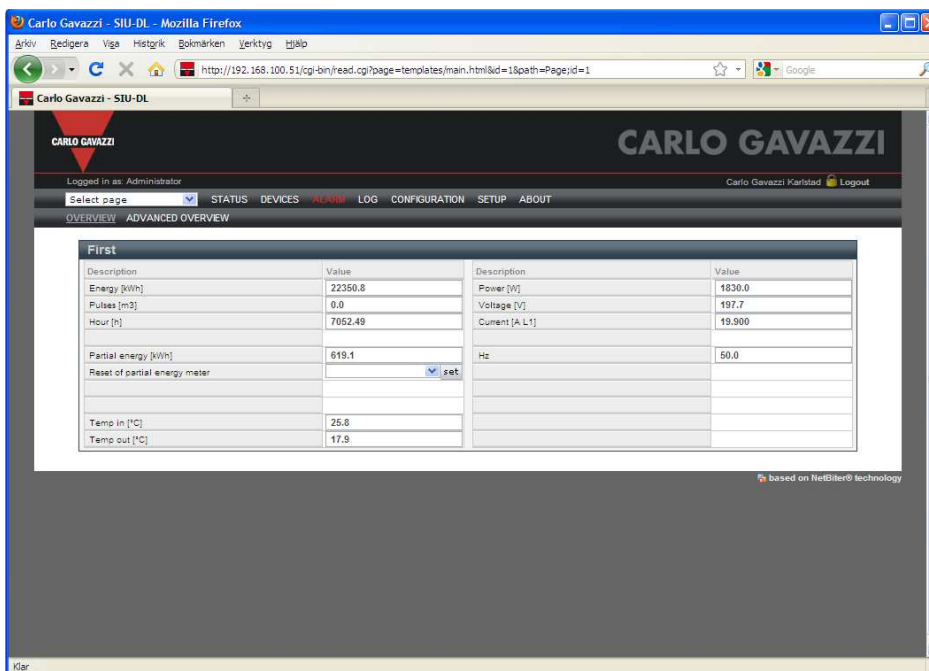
Carlo Gavazzi - SIU-DL - Mozilla Firefox

Arkiv Redigera Visa Historik Bokmärken Verktyg Hjälp

http://192.168.100.51/cgi-bin/read.cgi?page=templates/main.html&id=1&path=Page;id=1

Google

Carlo Gavazzi - SIU-DL

CARLO GAVAZZI

CARLO GAVAZZI

Logged in as: Administrator

Carlo Gavazzi Karlstad Logout

Select page

STATUS DEVICES ALARM LOG CONFIGURATION SETUP ABOUT

OVERVIEW ADVANCED OVERVIEW

First

| Description | Value | Description | Value |
|---|---|---|---|
| Energy [kWh] | 22350.8 | Power [W] | 1830.0 |
| Pulses [m3] | 0.0 | Voltage [V] | 197.7 |
| Hour [h] | 7052.49 | Current [A L1] | 19.900 |
| | | | |
| Partial energy [kWh] | 619.1 | Hz | 50.0 |
| Reset of partial energy meter | set | | |
| | | | |
| | | | |
| Temp in [°C] | 25.8 | | |
| Temp out [°C] | 17.9 | | |

based on NetBiter® technology

Klar